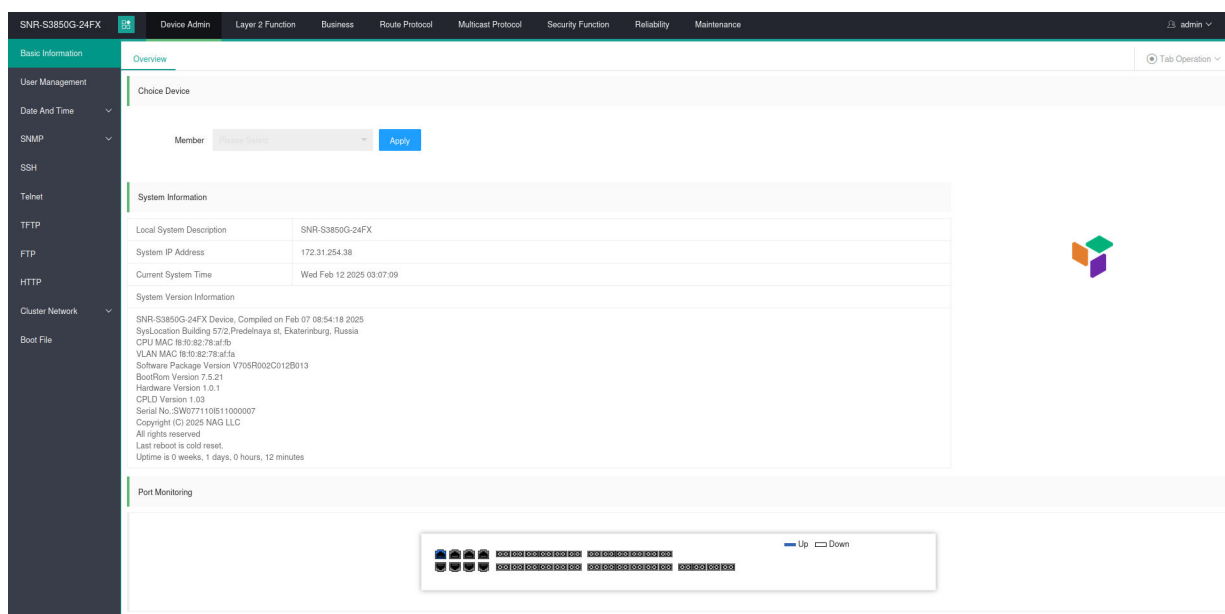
SNR-S3850G-24FX

Device Admin Layer 2 Function Business Route Protocol Multicast Protocol Security Function Reliability Maintenance

admin

Basic Information
User Management
Date And Time
SNMP
SSH
Telnet
TFTP
FTP
HTTP
Cluster Network
Boot File

Overview

Tab Operation

Choice Device

Member Please Select Apply

System Information

| Local System Description | SNR-S3850G-24FX |
|---|---|
| System IP Address | 172.31.254.38 |
| Current System Time | Wed Feb 12 2025 03:07:09 |

System Version Information

SNR-S3850G-24FX Device, Compiled on Feb 07 08:54:18 2025
SysLocation Building 57/2,Predelnaya st, Ekaterinburg, Russia
CPU MAC f8:f0:82:78:af:fb
VLAN MAC f8:f0:82:78:af:fa
Software Package Version V705R002C012B013
BootRom Version 7.5.21
Hardware Version 1.0.1
CPLD Version 1.03
Serial No.:SW077110I511000007
Copyright (C) 2025 NAG LLC
All rights reserved
Last reboot is cold reset.
Uptime is 0 weeks, 1 days, 0 hours, 12 minutes

Port Monitoring

Up Down